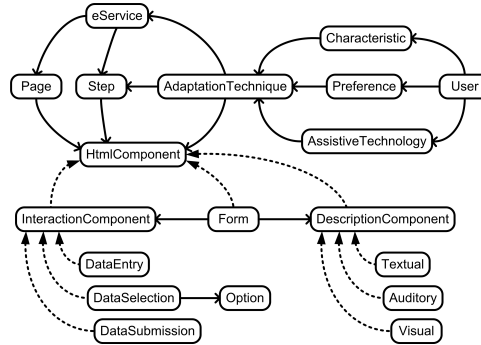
eService

Page

Step

AdaptationTechnique

Characteristic

Preference

User

AssistiveTechnology

HtmlComponent

InteractionComponent

Form

DescriptionComponent

DataEntry

DataSelection

Option

DataSubmission

Textual

Auditory

Visual